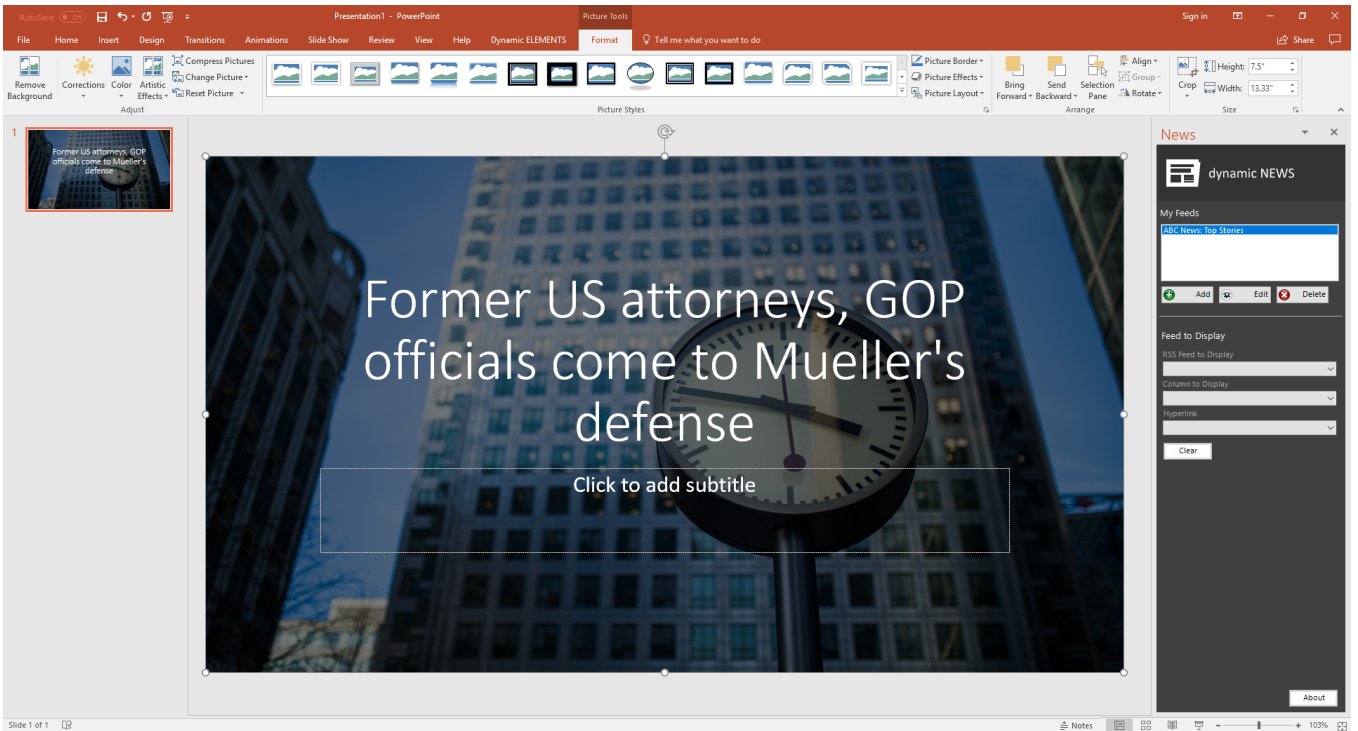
AutoSave Off Presentation1 - PowerPoint Picture Tools Sign in

File Home Insert Design Transitions Animations Slide Show Review View Help Dynamic ELEMENTS Format Tell me what you want to do Share

Remove Background Corrections Color Artistic Effects Compress Pictures Change Picture Reset Picture Adjust

Picture Styles Picture Border Picture Effects Picture Layout

Bring Forward Send Backward Selection Pane Align Group Rotate Arrange

Crop Height: 7.5" Width: 13.33" Size

1 Former US attorneys, GOP officials come to Mueller's defense

Former US attorneys, GOP officials come to Mueller's defense

Click to add subtitle

News

dynamic NEWS

My Feeds

ABC News: Top Stories

Add Edit Delete

Feed to Display

RSS Feed to Display

Column to Display

Hyperlink

Clear

About

Slide 1 of 1 Notes 103%